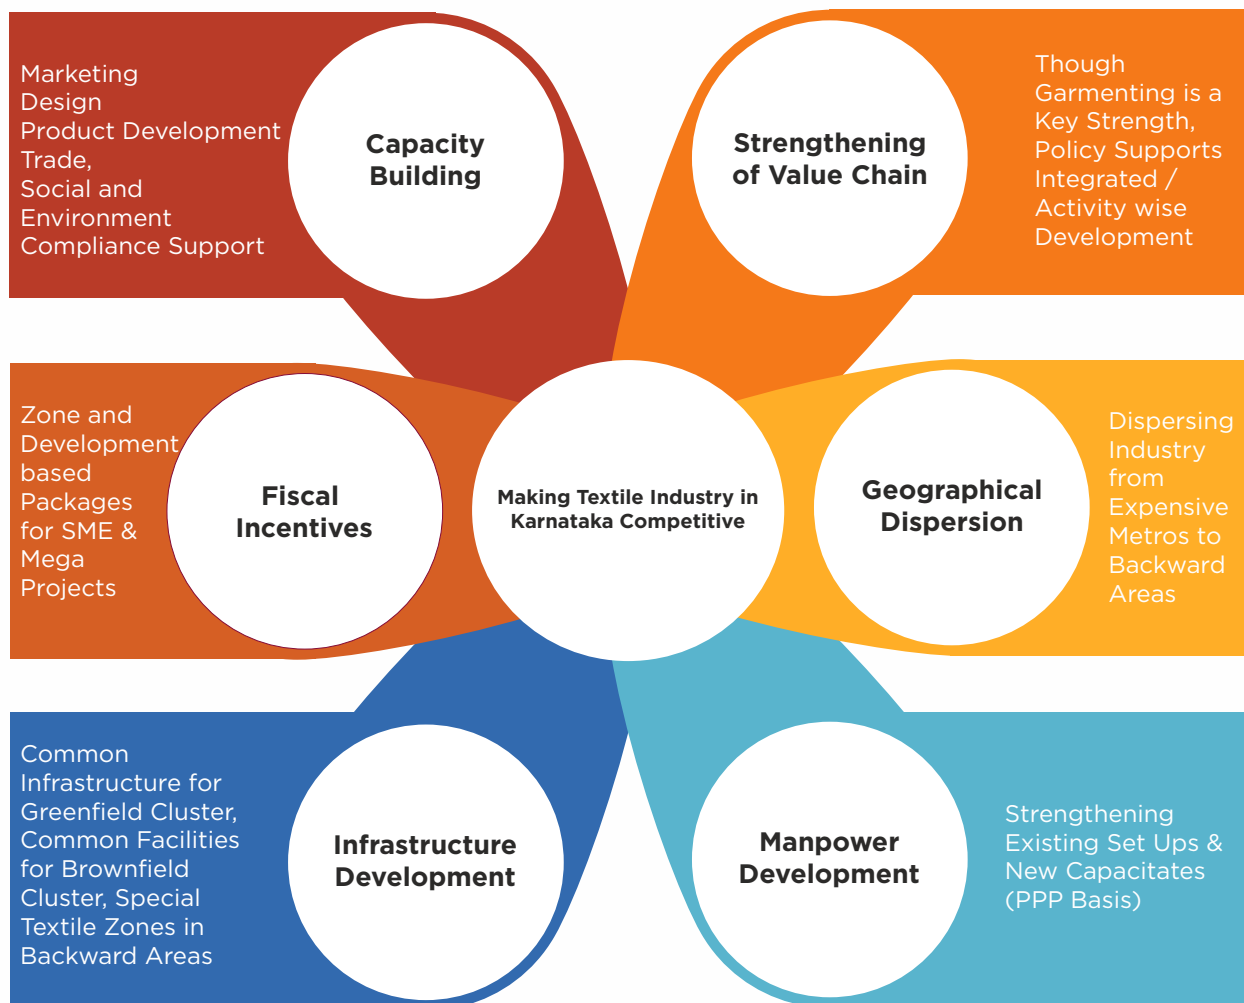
Marketing
Design
Product Development
Trade,
Social and Environment Compliance Support

Capacity Building

Strengthening of Value Chain

Though Garmenting is a Key Strength, Policy Supports Integrated / Activity wise Development

Zone and Development based Packages for SME & Mega Projects

Fiscal Incentives

Making Textile Industry in Karnataka Competitive

Geographical Dispersion

Dispersing Industry from Expensive Metros to Backward Areas

Common Infrastructure for Greenfield Cluster, Common Facilities for Brownfield Cluster, Special Textile Zones in Backward Areas

Infrastructure Development

Manpower Development

Strengthening Existing Set Ups & New Capacitates (PPP Basis)